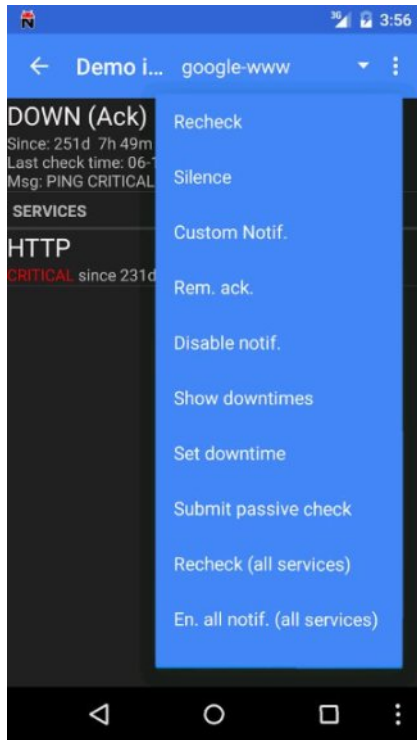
3:56

Demo i... google-www

DOWN (Ack)
Since: 251d 7h 49m
Last check time: 06-1
Msg: PING CRITICAL

SERVICES

HTTP
CRITICAL since 231d

Recheck
Silence
Custom Notif.
Rem. ack.
Disable notif.
Show downtimes
Set downtime
Submit passive check
Recheck (all services)
En. all notif. (all services)